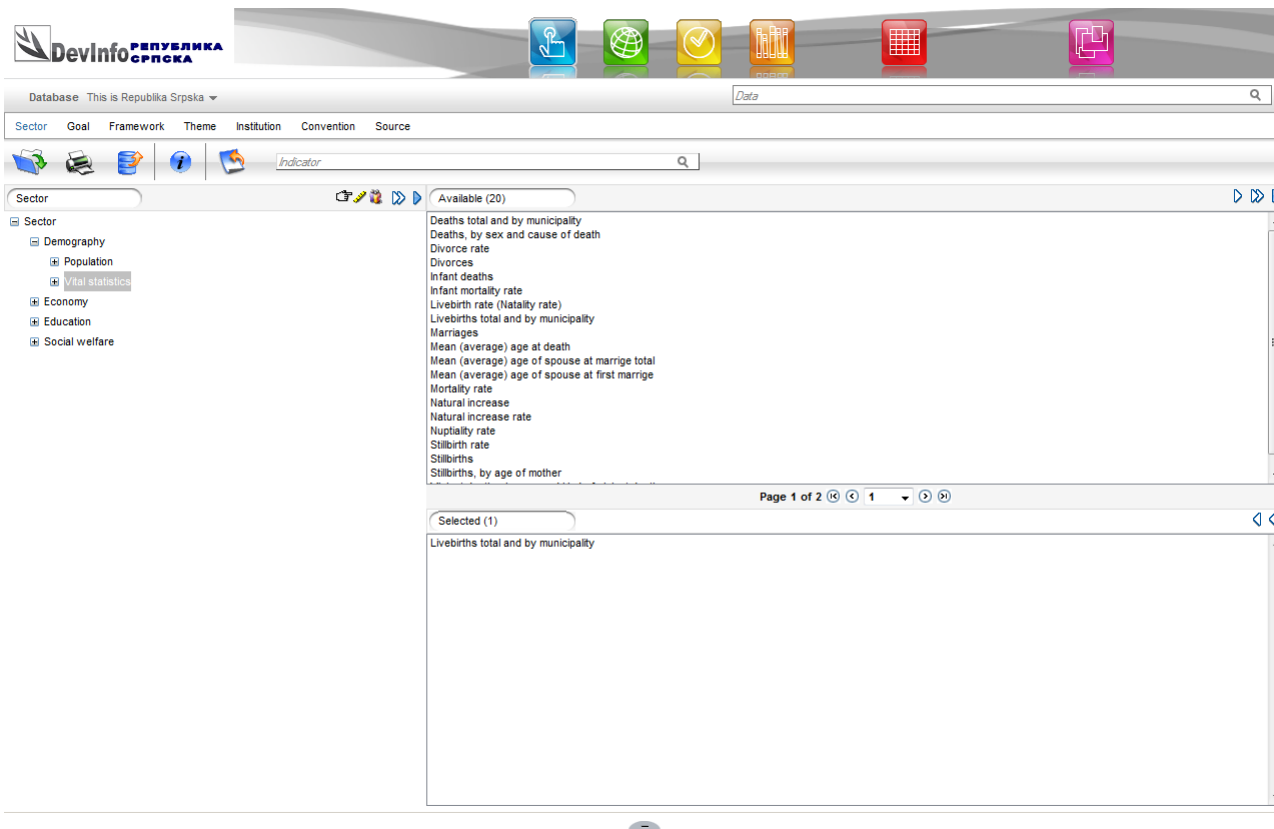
DevInfo РЕПУБЛИКА СРПСКА

Database This is Republika Srpska

Data

Sector Goal Framework Theme Institution Convention Source

Indicator

Sector

Sector
Demography
Population
Vital statistics
Economy
Education
Social welfare

Available (20)

Deaths total and by municipality
Deaths, by sex and cause of death
Divorce rate
Divorces
Infant deaths
Infant mortality rate
Livebirth rate (Natality rate)
Livebirths total and by municipality
Marriages
Mean (average) age at death
Mean (average) age of spouse at marrige total
Mean (average) age of spouse at first marrige
Mortality rate
Natural increase
Natural increase rate
Nuptiality rate
Stillbirth rate
Stillbirths
Stillbirths, by age of mother
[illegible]

Page 1 of 2 1

Selected (1)

Livebirths total and by municipality